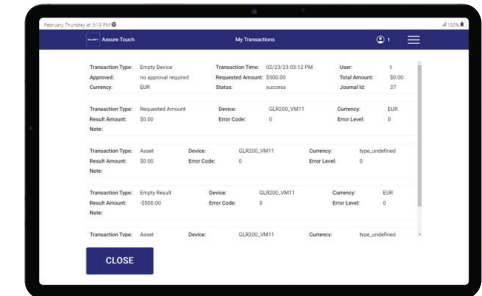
February Thursday at 3:13 PM

100%

Assure Touch

My Transactions

1

Transaction Type: Empty Device
Approved: no approval required
Currency: EUR
Transaction Time: 02/23/23 03:12 PM
Requested Amount: $500.00
Status: success
User: t
Total Amount: $0.00
Journal Id: 37

Transaction Type: Requested Amount
Result Amount: $0.00
Note:
Device: GLR200_VM11
Error Code: 0
Currency: EUR
Error Level: 0

Transaction Type: Asset
Result Amount: $0.00
Device: GLR200_VM11
Error Code: 0
Currency: type_undefined
Error Level: 0

Transaction Type: Empty Result
Result Amount: -$500.00
Note:
Device: GLR200_VM11
Error Code: 0
Currency: EUR
Error Level: 0

Transaction Type: Asset
Device: GLR200_VM11
Currency: type_undefined

CLOSE